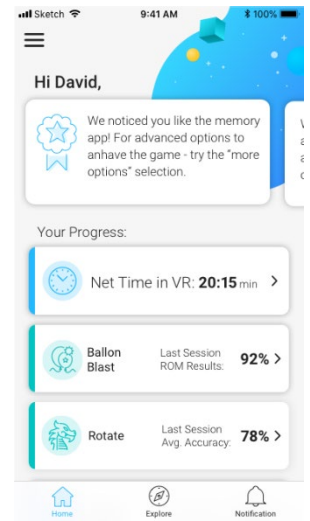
Sketch 9:41 AM 100%

Hi David,

We noticed you like the memory app! For advanced options to anhave the game - try the "more options" selection.

W
a
a
c

Your Progress:

Net Time in VR: 20:15 min >

Ballon Blast
Last Session ROM Results: 92% >

Rotate
Last Session Avg. Accuracy: 78% >

Home
Explore
Notification